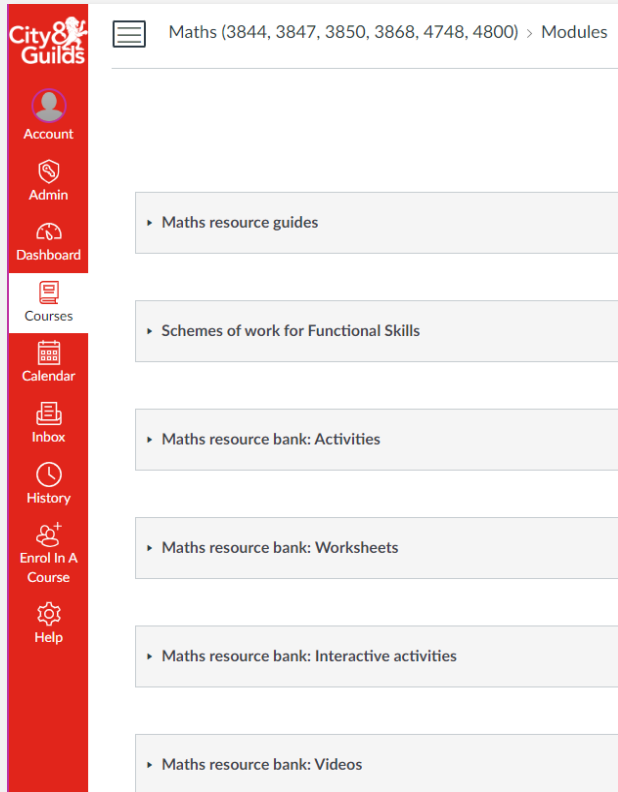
City&Guilds

Account

Admin

Dashboard

Courses

Calendar

Inbox

History

Enrol In A Course

Help

Maths (3844, 3847, 3850, 3868, 4748, 4800) > Modules

Maths resource guides

Schemes of work for Functional Skills

Maths resource bank: Activities

Maths resource bank: Worksheets

Maths resource bank: Interactive activities

Maths resource bank: Videos